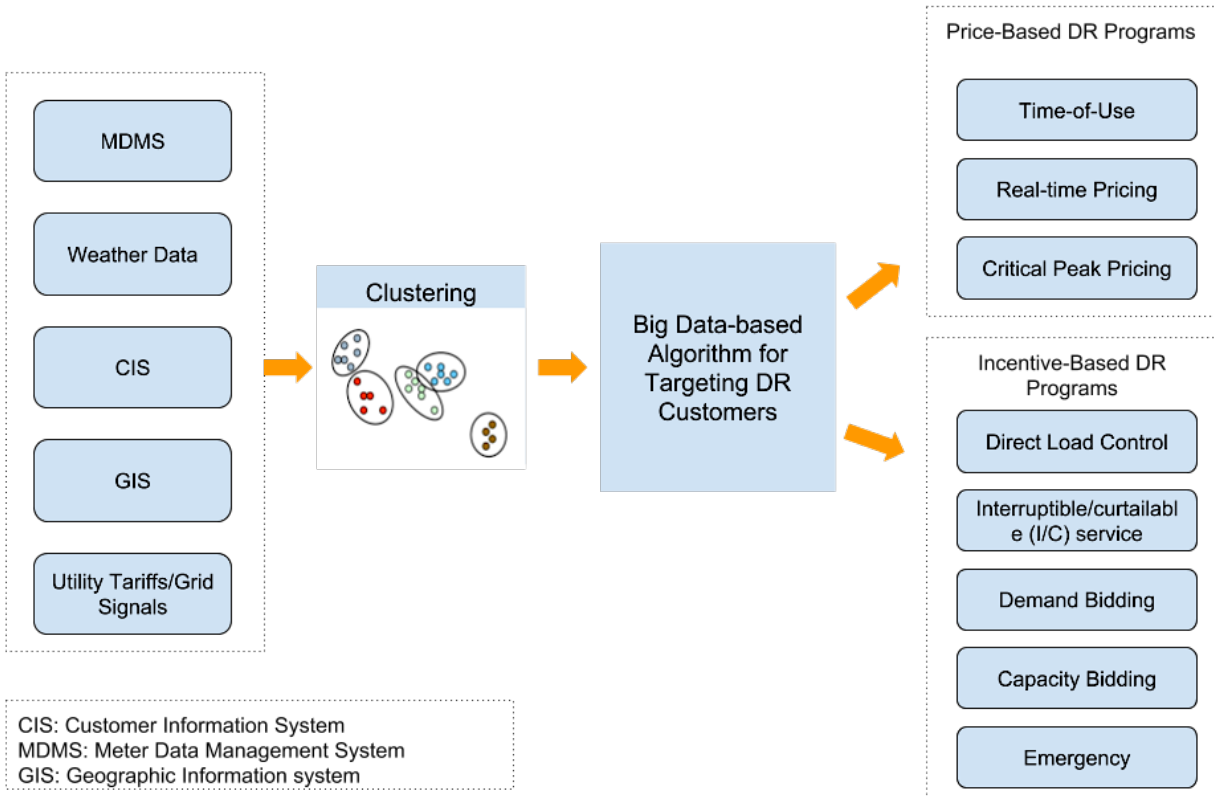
MDMS

Weather Data

CIS

GIS

Utility Tariffs/Grid Signals

Clustering

Big Data-based Algorithm for Targeting DR Customers

Price-Based DR Programs

Time-of-Use

Real-time Pricing

Critical Peak Pricing

Incentive-Based DR Programs

Direct Load Control

Interruptible/curtailabl e (I/C) service

Demand Bidding

Capacity Bidding

Emergency

CIS: Customer Information System
MDMS: Meter Data Management System
GIS: Geographic Information system